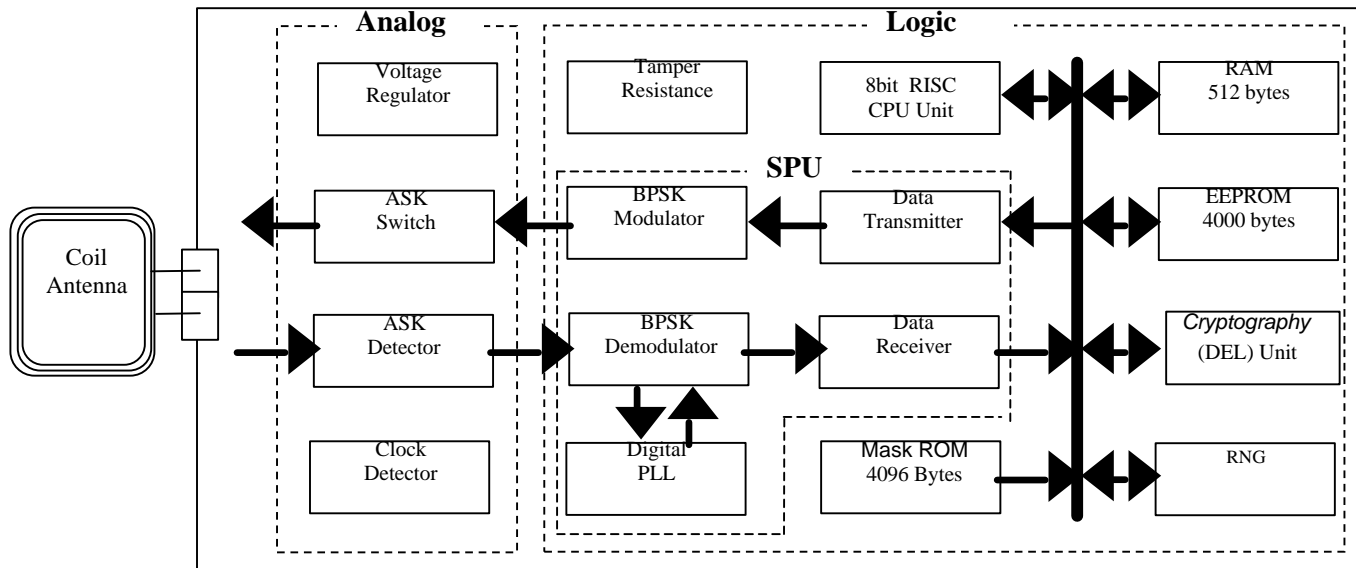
Analog

Logic

Voltage Regulator

Tamper Resistance

8bit RISC CPU Unit

RAM 512 bytes

SPU

ASK Switch

BPSK Modulator

Data Transmitter

EEPROM 4000 bytes

Coil Antenna

ASK Detector

BPSK Demodulator

Data Receiver

Cryptography (DEL) Unit

Clock Detector

Digital PLL

Mask ROM 4096 Bytes

RNG